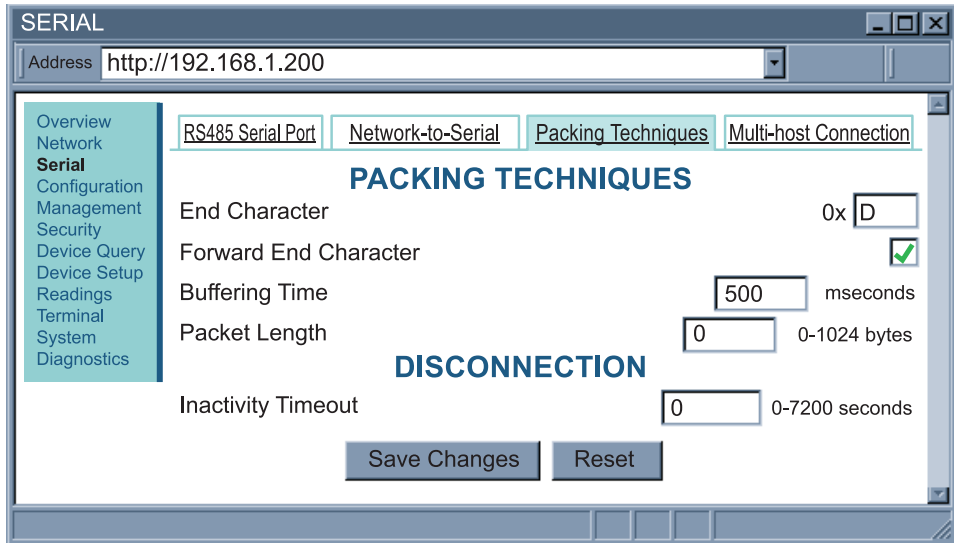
SERIAL

Address http://192.168.1.200

Overview
Network
Serial
Configuration
Management
Security
Device Query
Device Setup
Readings
Terminal
System
Diagnostics

RS485 Serial Port | Network-to-Serial | Packing Techniques | Multi-host Connection

PACKING TECHNIQUES

End Character 0x D

Forward End Character

Buffering Time 500 mseconds

Packet Length 0 0-1024 bytes

DISCONNECTION

Inactivity Timeout 0 0-7200 seconds

Save Changes Reset